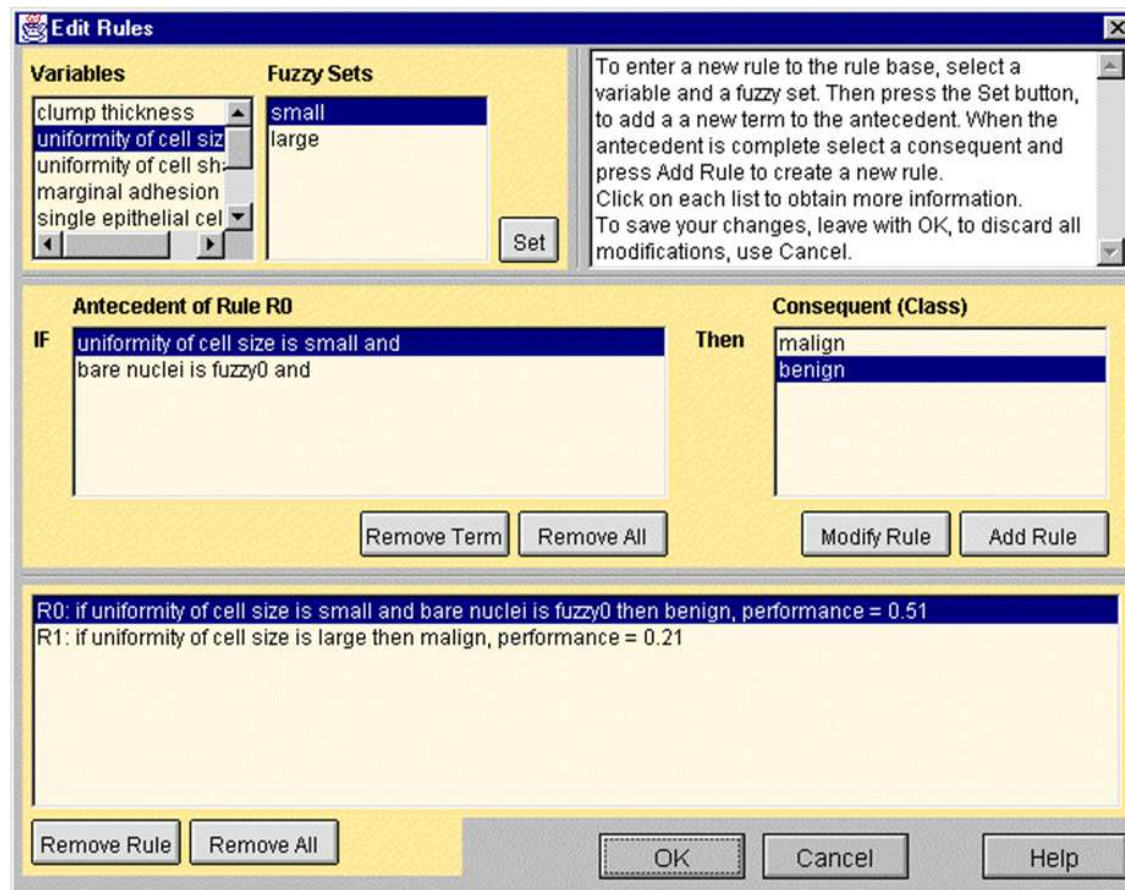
Edit Rules

Variables
clump thickness
uniformity of cell siz
uniformity of cell sh
marginal adhesion
single epithelial cel

Fuzzy Sets
small
large

Set

To enter a new rule to the rule base, select a variable and a fuzzy set. Then press the Set button, to add a a new term to the antecedent. When the antecedent is complete select a consequent and press Add Rule to create a new rule.
Click on each list to obtain more information.
To save your changes, leave with OK, to discard all modifications, use Cancel.

Antecedent of Rule R0
IF
uniformity of cell size is small and
bare nuclei is fuzzy0 and

Remove Term
Remove All

Then
Consequent (Class)
malign
benign

Modify Rule
Add Rule

R0: if uniformity of cell size is small and bare nuclei is fuzzy0 then benign, performance = 0.51
R1: if uniformity of cell size is large then malign, performance = 0.21

Remove Rule
Remove All
OK
Cancel
Help